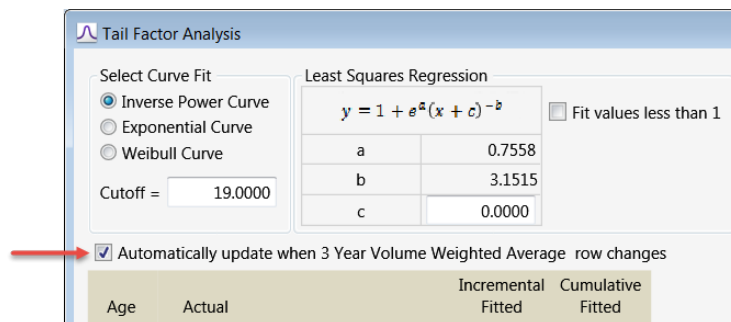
Tail Factor Analysis

Select Curve Fit

Inverse Power Curve

Exponential Curve

Weibull Curve

Cutoff = 19.0000

Least Squares Regression

$y = 1 + e^{a}(x + c)^{-b}$

| | |
|---|---|
| a | 0.7558 |
| b | 3.1515 |
| c | 0.0000 |

Fit values less than 1

Automatically update when 3 Year Volume Weighted Average row changes

| Age | Actual | Incremental Fitted | Cumulative Fitted |
|---|---|---|---|